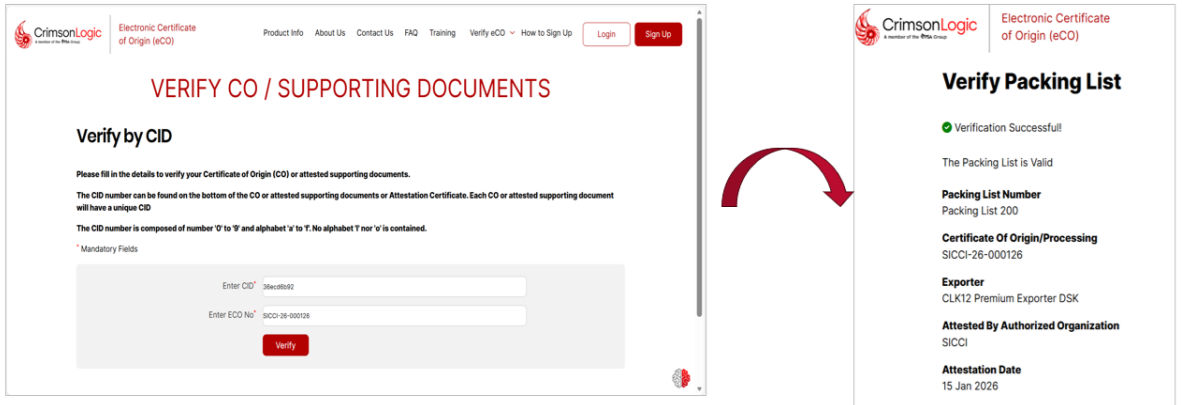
CrimsonLogic
A member of the PSA Group

Electronic Certificate of Origin (eCO)

Product Info About Us Contact Us FAQ Training Verify eCO How to Sign Up Login Sign Up

VERIFY CO / SUPPORTING DOCUMENTS

Verify by CID

Please fill in the details to verify your Certificate of Origin (CO) or attested supporting documents.

The CID number can be found on the bottom of the CO or attested supporting documents or Attestation Certificate. Each CO or attested supporting document will have a unique CID

The CID number is composed of number '0' to '9' and alphabet 'a' to 'f'. No alphabet 'l' nor 'o' is contained.

* Mandatory Fields

Enter CID* 36ecd6b92

Enter ECO No* SICCI-26-000126

Verify

CrimsonLogic
A member of the PSA Group

Electronic Certificate of Origin (eCO)

Verify Packing List

Verification Successful!

The Packing List is Valid

Packing List Number
Packing List 200

Certificate Of Origin/Processing
SICCI-26-000126

Exporter
CLK12 Premium Exporter DSK

Attested By Authorized Organization
SICCI

Attestation Date
15 Jan 2026